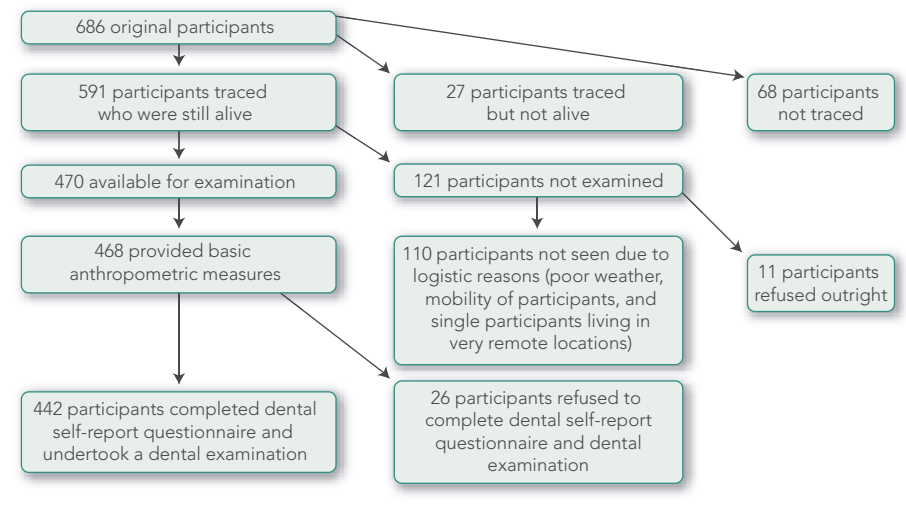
686 original participants

591 participants traced who were still alive

27 participants traced but not alive

68 participants not traced

470 available for examination

121 participants not examined

468 provided basic anthropometric measures

110 participants not seen due to logistic reasons (poor weather, mobility of participants, and single participants living in very remote locations)

11 participants refused outright

442 participants completed dental self-report questionnaire and undertook a dental examination

26 participants refused to complete dental self-report questionnaire and dental examination